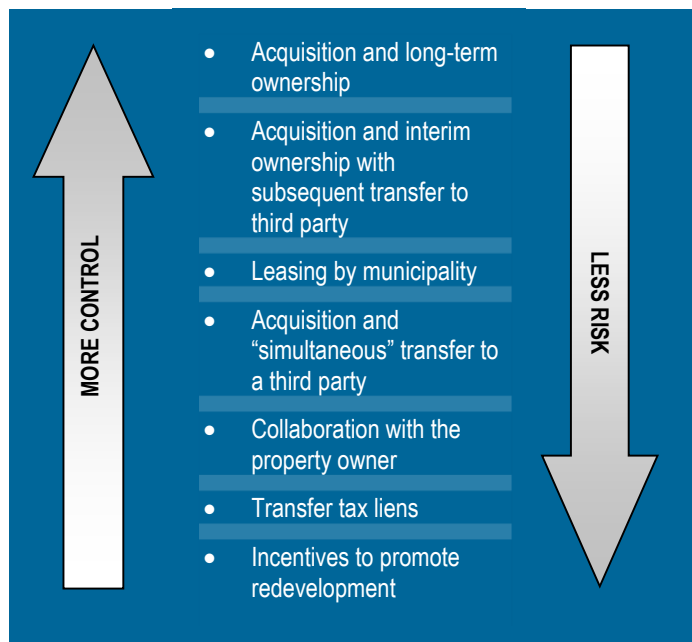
MORE CONTROL

- Acquisition and long-term ownership
- Acquisition and interim ownership with subsequent transfer to third party
- Leasing by municipality
- Acquisition and "simultaneous" transfer to a third party
- Collaboration with the property owner
- Transfer tax liens
- Incentives to promote redevelopment

LESS RISK